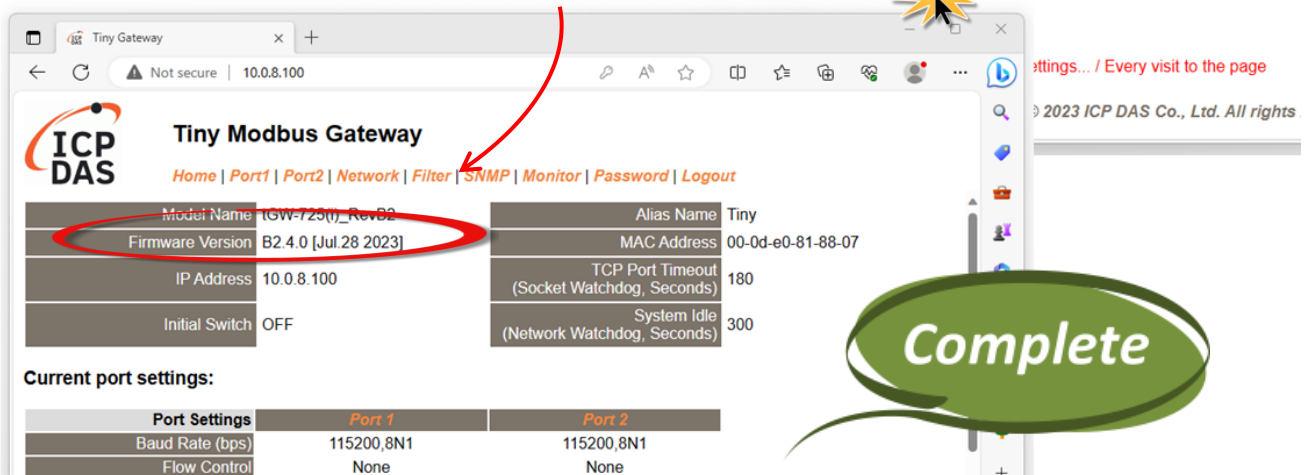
Tiny Gateway

Not secure | 10.0.8.100

ettings... / Every visit to the page

© 2023 ICP DAS Co., Ltd. All rights

ICP DAS

Tiny Modbus Gateway

Home | Port1 | Port2 | Network | Filter | SNMP | Monitor | Password | Logout

| Model Name | tGW-725(i)_RevB2 | Alias Name | Tiny |
|---|---|---|---|
| Firmware Version | B2.4.0 [Jul.28 2023] | MAC Address | 00-0d-e0-81-88-07 |
| IP Address | 10.0.8.100 | TCP Port Timeout (Socket Watchdog, Seconds) | 180 |
| Initial Switch | OFF | System Idle (Network Watchdog, Seconds) | 300 |

Current port settings:

| Port Settings | Port 1 | Port 2 |
|---|---|---|
| Baud Rate (bps) | 115200,8N1 | 115200,8N1 |
| Flow Control | None | None |

Complete